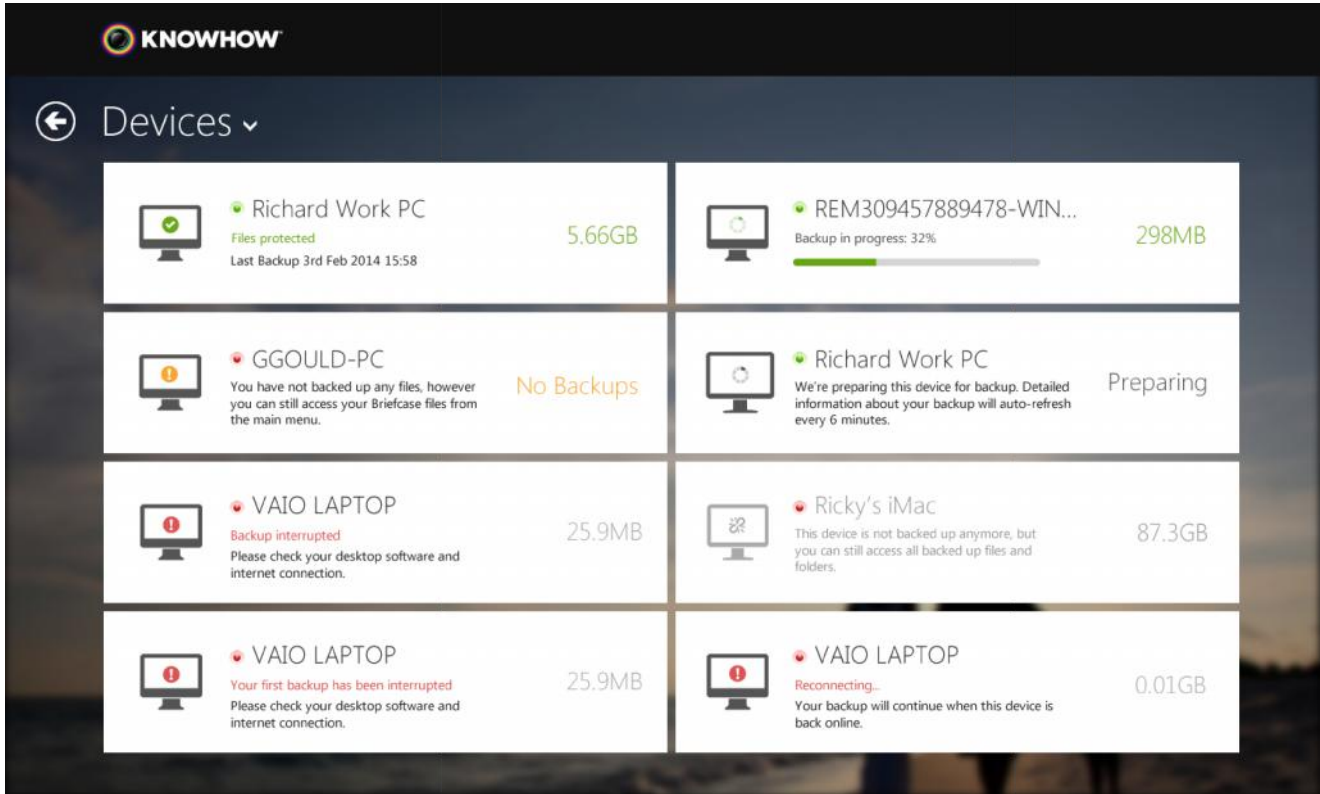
KNOWHOW

Devices

Richard Work PC
Files protected
Last Backup 3rd Feb 2014 15:58
5.66GB

REM309457889478-WIN...
Backup in progress: 32%
298MB

GGOULD-PC
You have not backed up any files, however you can still access your Briefcase files from the main menu.
No Backups

Richard Work PC
We're preparing this device for backup. Detailed information about your backup will auto-refresh every 6 minutes.
Preparing

VAIO LAPTOP
Backup interrupted
Please check your desktop software and internet connection.
25.9MB

Ricky's iMac
This device is not backed up anymore, but you can still access all backed up files and folders.
87.3GB

VAIO LAPTOP
Your first backup has been interrupted
Please check your desktop software and internet connection.
25.9MB

VAIO LAPTOP
Reconnecting...
Your backup will continue when this device is back online.
0.01GB